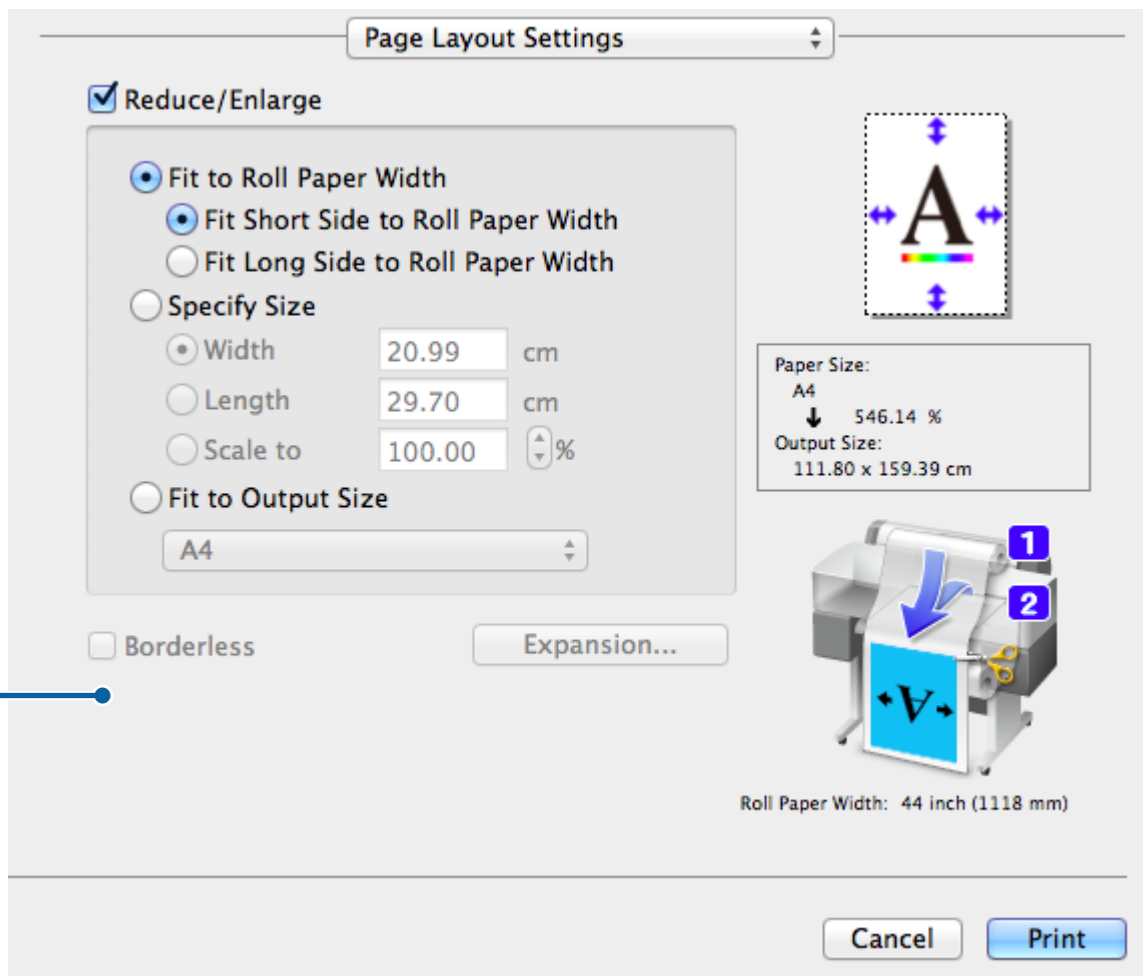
Page Layout Settings

Reduce/Enlarge

Fit to Roll Paper Width

Fit Short Side to Roll Paper Width

Fit Long Side to Roll Paper Width

Specify Size

Width 20.99 cm

Length 29.70 cm

Scale to 100.00 %

Fit to Output Size

A4

Borderless

Expansion...

A

Paper Size:
A4
546.14 %
Output Size:
111.80 x 159.39 cm

1

2

A

Roll Paper Width: 44 inch (1118 mm)

Cancel

Print